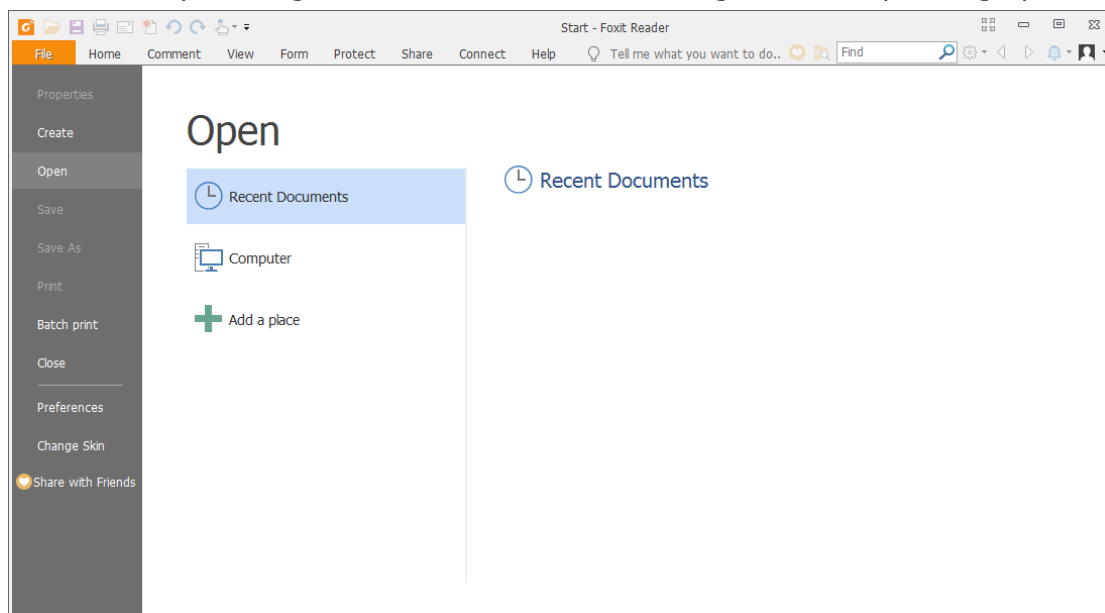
Start - Foxit Reader

File Home Comment View Form Protect Share Connect Help Tell me what you want to do.. Find

Properties
Create
Open
Save
Save As
Print
Batch print
Close
Preferences
Change Skin
Share with Friends

Open

Recent Documents

Computer

Add a place

Recent Documents